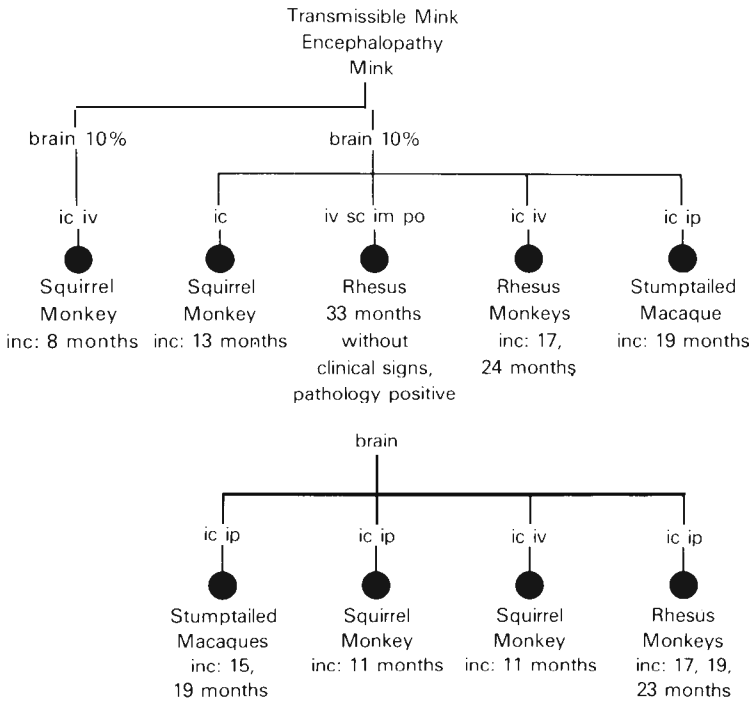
Transmissible Mink Encephalopathy Mink

brain 10%

brain 10%

ic iv

Squirrel Monkey inc: 8 months

ic

Squirrel Monkey inc: 13 months

iv sc im po

Rhesus 33 months without clinical signs, pathology positive

ic iv

Rhesus Monkeys inc: 17, 24 months

ic ip

Stumptailed Macaque inc: 19 months

brain

ic ip

Stumptailed Macaques inc: 15, 19 months

ic ip

Squirrel Monkey inc: 11 months

ic iv

Squirrel Monkey inc: 11 months

ic ip

Rhesus Monkeys inc: 17, 19, 23 months